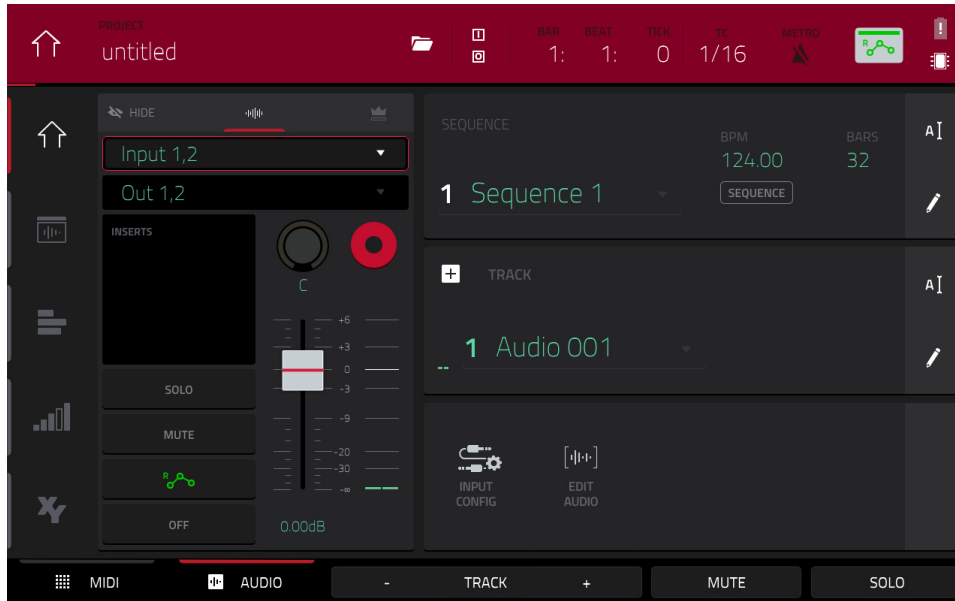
PROJECT
untitled

BAR 1: BEAT 1: TICK 0 TC 1/16 METRO

HIDE

Input 1,2

Out 1,2

INSERTS

C

+6
+3
0
-3
-9
-20
-30
-∞

SOLO

MUTE

OFF

0.00dB

SEQUENCE

1 Sequence 1

BPM 124.00

BARS 32

SEQUENCE

TRACK

1 Audio 001

--

INPUT CONFIG

EDIT AUDIO

MIDI

AUDIO

- TRACK +

MUTE

SOLO